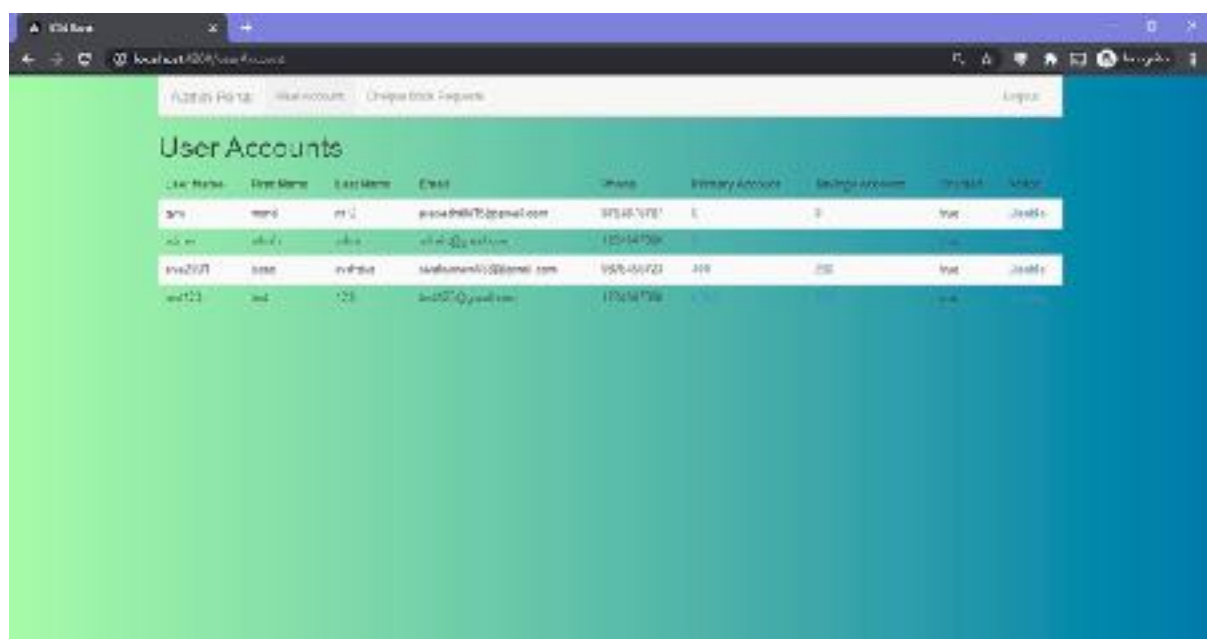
Admin Portal User Account Cheque Book Requests Logout

User Accounts

| User Name | First Name | Last Name | Email | Phone | Primary Account | Savings Account | Enabled | Action |
|---|---|---|---|---|---|---|---|---|
| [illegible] | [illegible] | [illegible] | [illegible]@gmail.com | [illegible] | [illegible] | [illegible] | true | Disable |
| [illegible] | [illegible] | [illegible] | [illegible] | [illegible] | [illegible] | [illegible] | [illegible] | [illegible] |
| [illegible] | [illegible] | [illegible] | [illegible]@gmail.com | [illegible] | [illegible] | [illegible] | true | Disable |
| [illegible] | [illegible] | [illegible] | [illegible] | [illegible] | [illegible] | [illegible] | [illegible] | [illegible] |